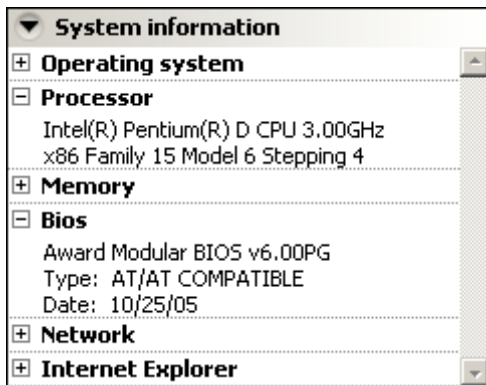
System information

⊞ Operating system

⊟ Processor

Intel(R) Pentium(R) D CPU 3.00GHz
x86 Family 15 Model 6 Stepping 4

⊞ Memory

⊟ Bios

Award Modular BIOS v6.00PG
Type: AT/AT COMPATIBLE
Date: 10/25/05

⊞ Network

⊞ Internet Explorer